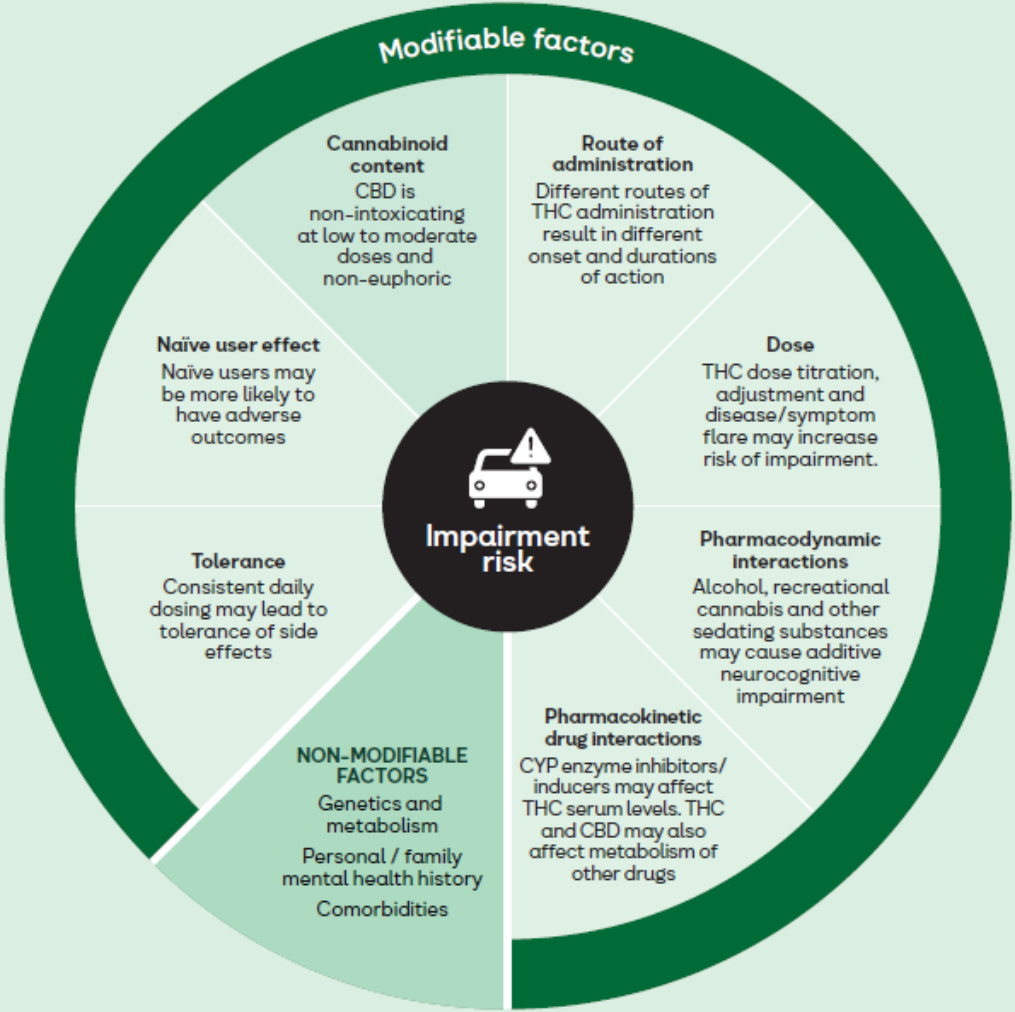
Modifiable factors

Cannabinoid content
CBD is non-intoxicating at low to moderate doses and non-euphoric

Route of administration
Different routes of THC administration result in different onset and durations of action

Dose
THC dose titration, adjustment and disease/symptom flare may increase risk of impairment.

Pharmacodynamic interactions
Alcohol, recreational cannabis and other sedating substances may cause additive neurocognitive impairment

Pharmacokinetic drug interactions
CYP enzyme inhibitors/ inducers may affect THC serum levels. THC and CBD may also affect metabolism of other drugs

NON-MODIFIABLE FACTORS
Genetics and metabolism
Personal / family mental health history
Comorbidities

Tolerance
Consistent daily dosing may lead to tolerance of side effects

Naïve user effect
Naïve users may be more likely to have adverse outcomes

Impairment risk